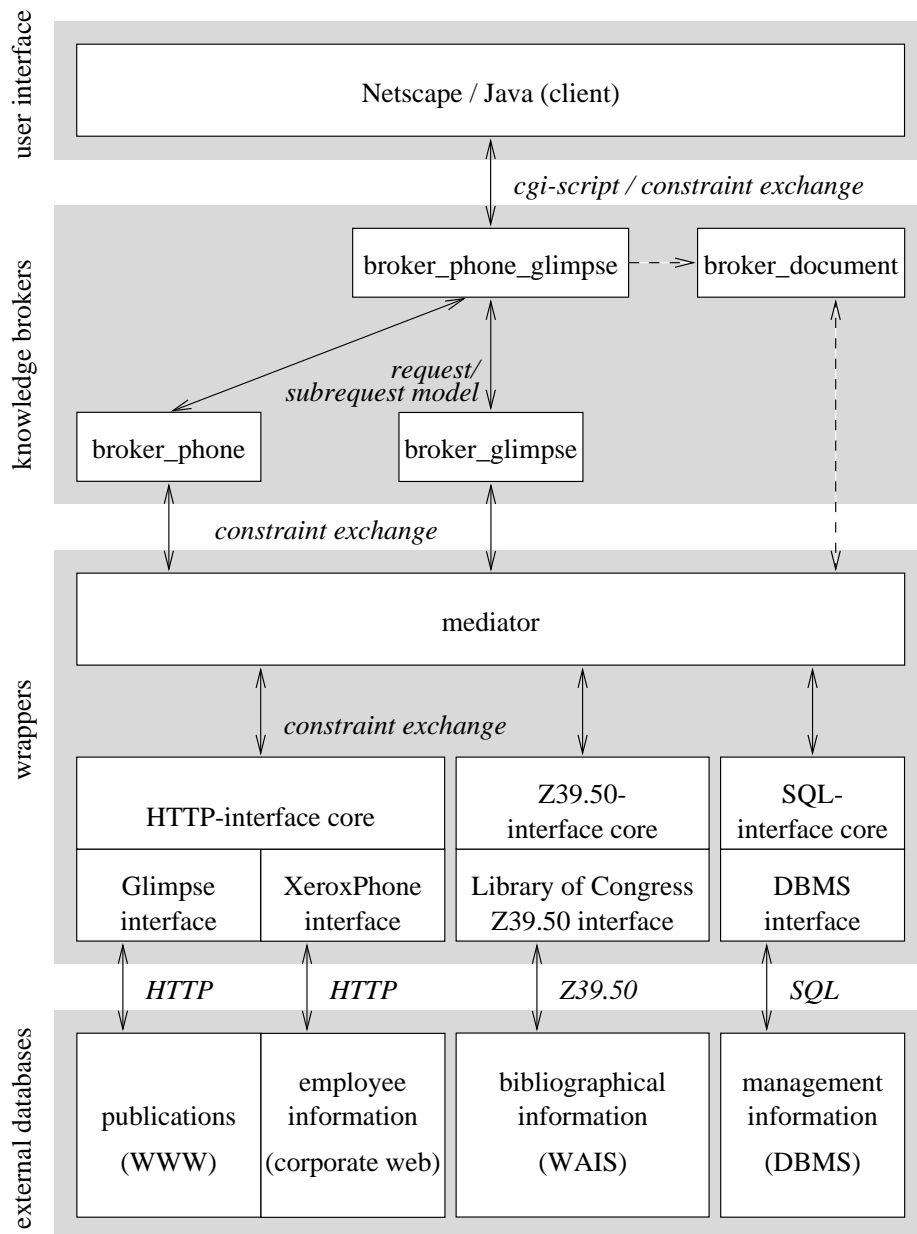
user interface

Netscape / Java (client)

cgi-script / constraint exchange

knowledge brokers

broker_phone_glimpse

broker_document

request/ subrequest model

broker_phone

broker_glimpse

constraint exchange

wrappers

mediator

constraint exchange

HTTP-interface core

Z39.50- interface core

SQL- interface core

Glimpse interface

XeroxPhone interface

Library of Congress Z39.50 interface

DBMS interface

HTTP

HTTP

Z39.50

SQL

external databases

publications (WWW)

employee information (corporate web)

bibliographical information (WAIS)

management information (DBMS)